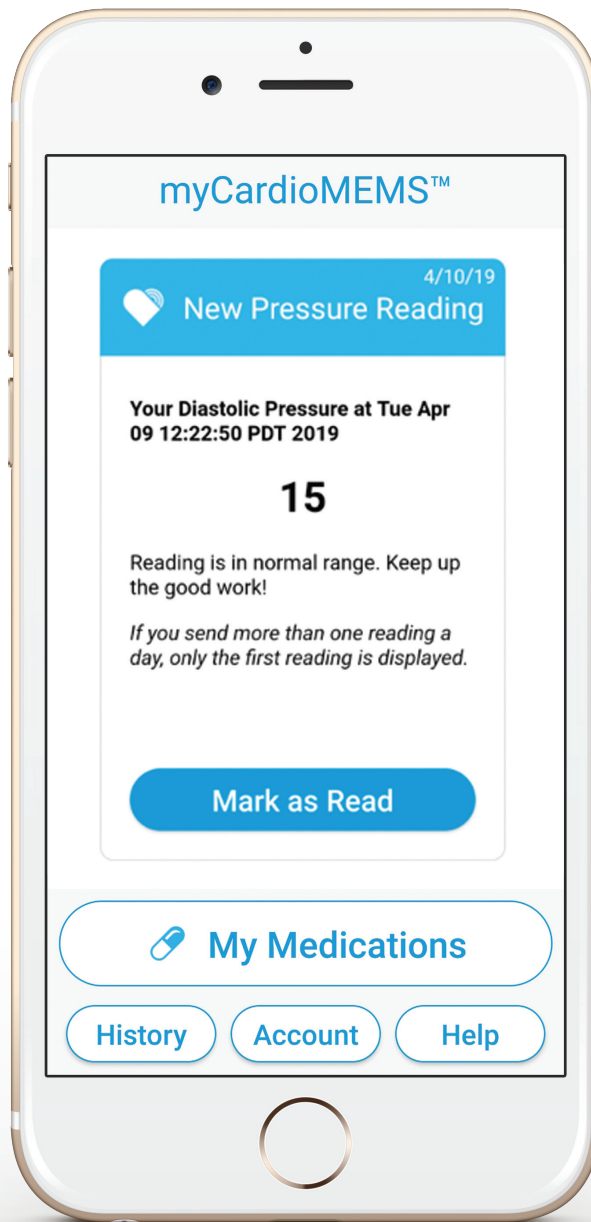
myCardioMEMS™

4/10/19

New Pressure Reading

Your Diastolic Pressure at Tue Apr 09 12:22:50 PDT 2019

15

Reading is in normal range. Keep up the good work!

*If you send more than one reading a day, only the first reading is displayed.*

Mark as Read

My Medications

History

Account

Help